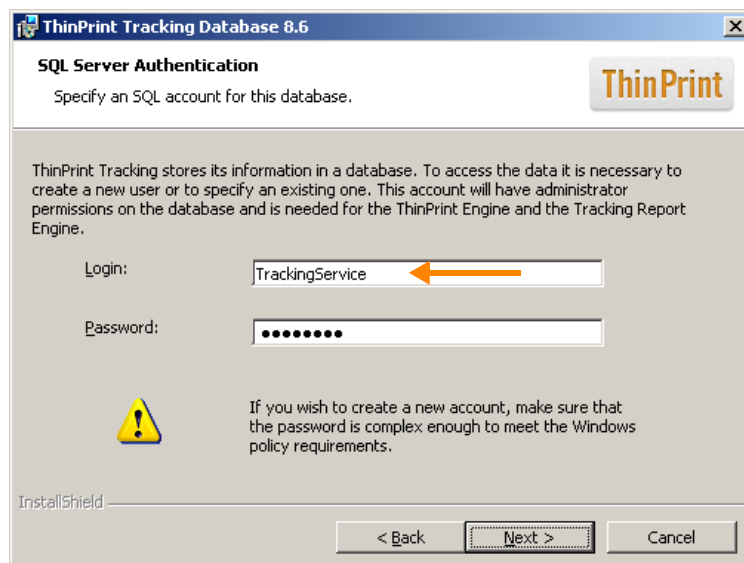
ThinPrint Tracking Database 8.6

SQL Server Authentication

Specify an SQL account for this database.

ThinPrint

ThinPrint Tracking stores its information in a database. To access the data it is necessary to create a new user or to specify an existing one. This account will have administrator permissions on the database and is needed for the ThinPrint Engine and the Tracking Report Engine.

Login: TrackingService

Password: ●●●●●●●●●

If you wish to create a new account, make sure that the password is complex enough to meet the Windows policy requirements.

InstallShield

< Back | Next > | Cancel